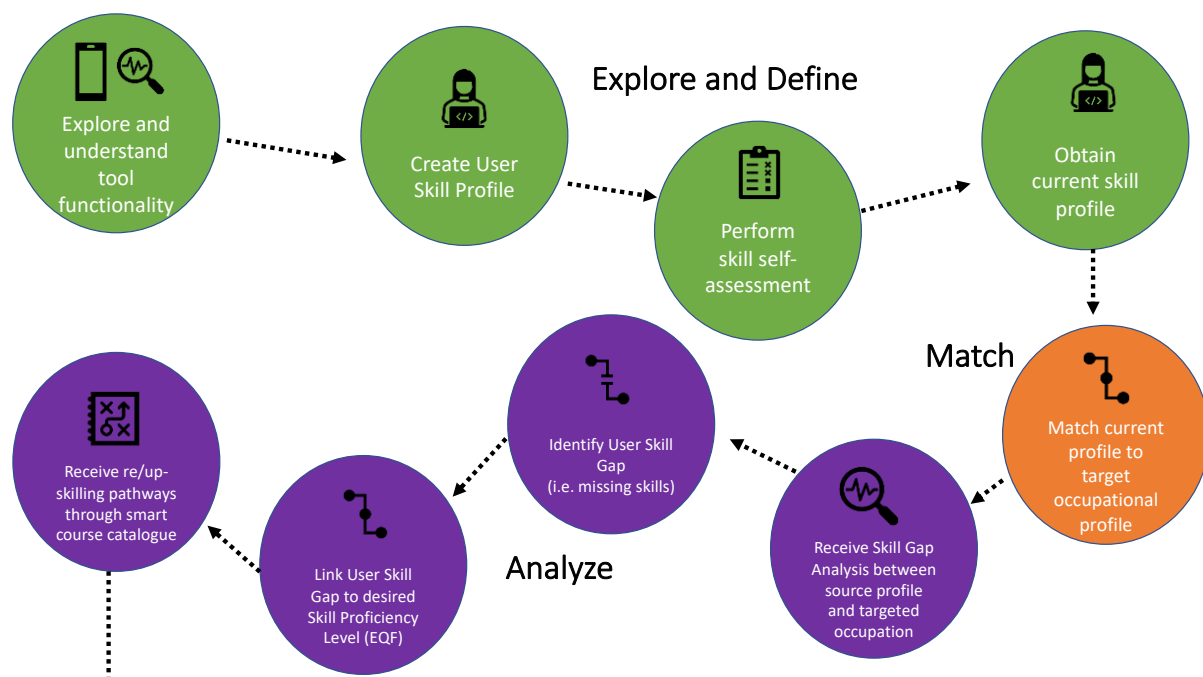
Explore and understand tool functionality

Create User Skill Profile

Explore and Define

Perform skill self-assessment

Obtain current skill profile

Match

Match current profile to target occupational profile

Receive Skill Gap Analysis between source profile and targeted occupation

Identify User Skill Gap (i.e. missing skills)

Analyze

Link User Skill Gap to desired Skill Proficiency Level (EQF)

Receive re/up-skilling pathways through smart course catalogue